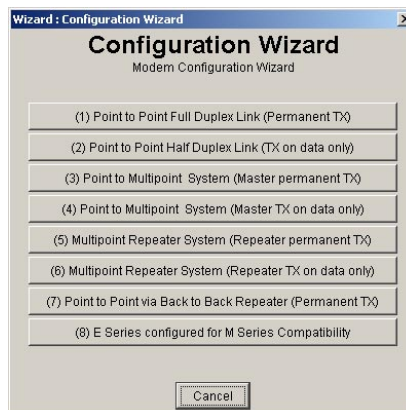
Wizard : Configuration Wizard

X

Configuration Wizard

Modem Configuration Wizard

(1) Point to Point Full Duplex Link (Permanent TX)

(2) Point to Point Half Duplex Link (TX on data only)

(3) Point to Multipoint System (Master permanent TX)

(4) Point to Multipoint System (Master TX on data only)

(5) Multipoint Repeater System (Repeater permanent TX)

(6) Multipoint Repeater System (Repeater TX on data only)

(7) Point to Point via Back to Back Repeater (Permanent TX)

(8) E Series configured for M Series Compatibility

Cancel